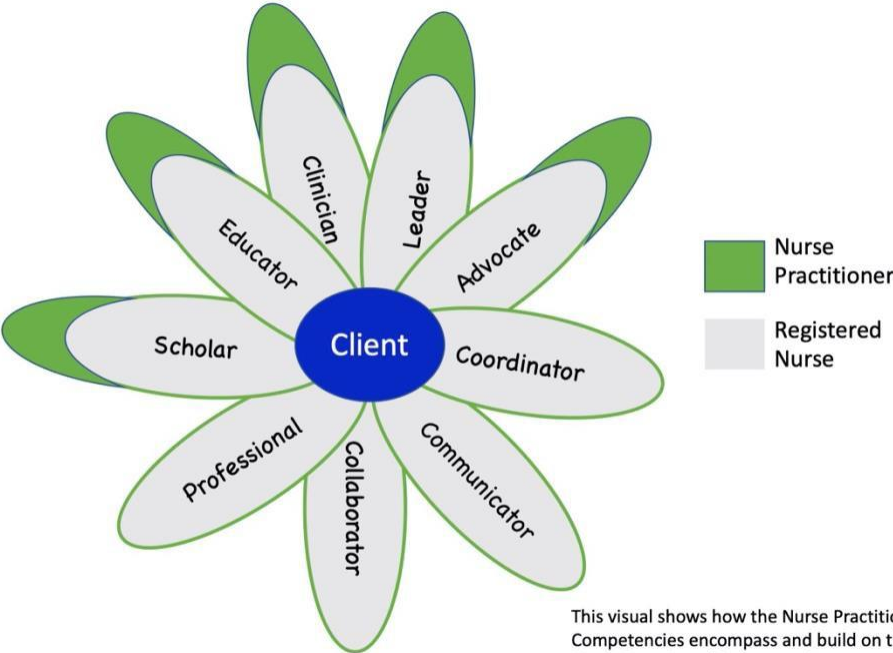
Clinician

Leader

Educator

Advocate

Scholar

Client

Coordinator

Professional

Collaborator

Communicator

Nurse Practitioner

Registered Nurse

This visual shows how the Nurse Practitio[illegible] Competencies encompass and build on t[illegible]